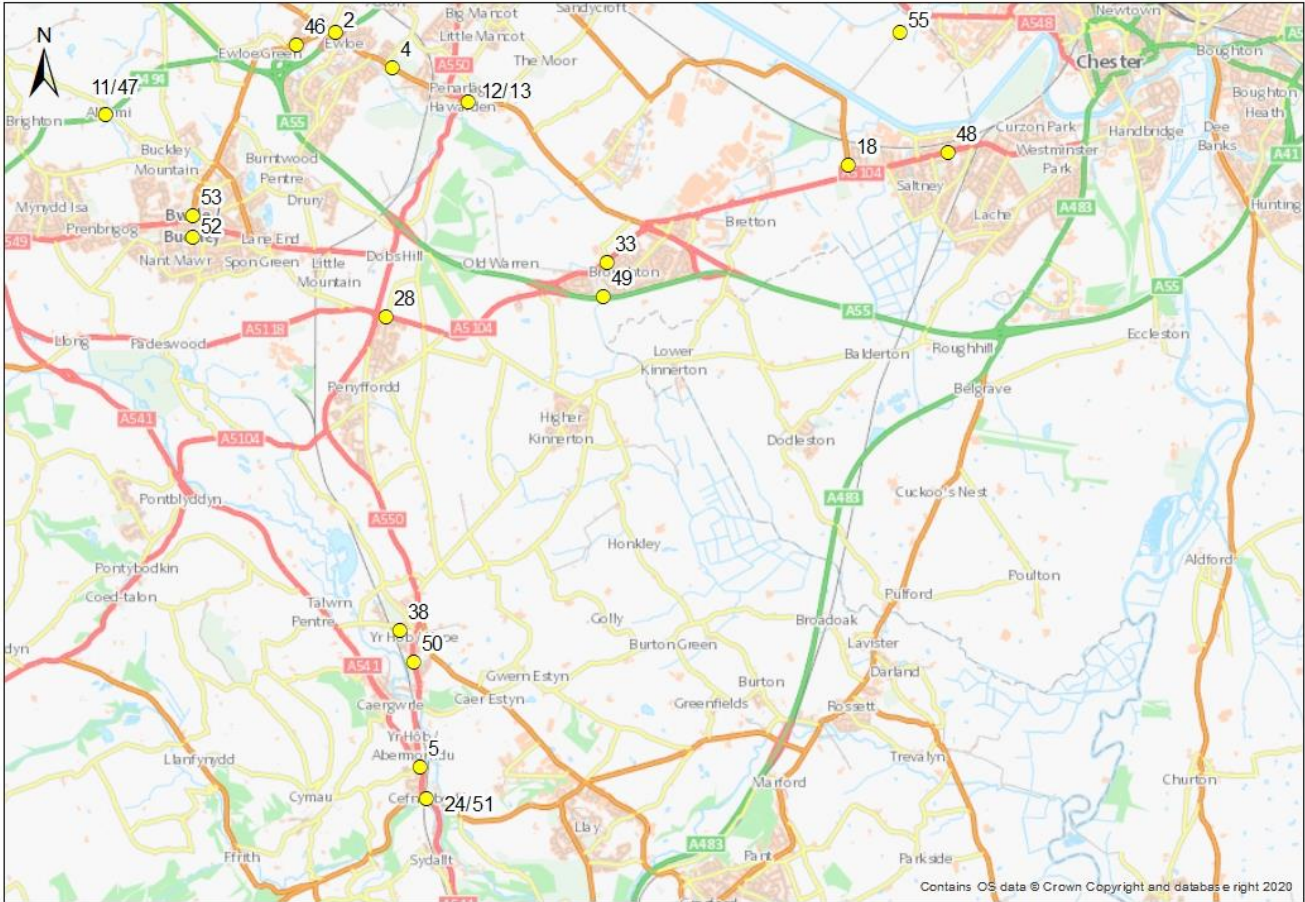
N

46 2
Ewloe Green Ewloe
Big Mancot
Little Mancot
Sandycroft
55
A548
Newtown
Chester
Boughton
11/47
Brighton Alltami
A494
4
A550
The Moor
Penarlâg Hawarden 12/13
A55
Buckley Mountain
Burntwood Pentre
Drury
Curzon Park
Handbridge
Westminster Park
Boughton Heath
Dee Banks
A41
18
48
A5104
Saltney
Lache
A483
Hunting
Mynydd Isa
Prenbrigog
53
Bwcle Buckley
52
Lane End
A549
Nant Mawr
Spon Green
Little Mountain
Dobs Hill
Old Warren
33
Broughton
49
Bretton
28
A5118
A5104
A55
A55
Eccleston
Llong
Padeswood
Lower Kinnerton
Balderton
Roughhill
Belgrave
Penyffordd
Higher Kinnerton
A541
A5104
Dodleston
Cuckoo's Nest
A483
A550
Pontblyddyn
Honkley
Poulton
Aldford
Pontybodkin
Coed-talon
Pulford
Talwrn Pentre
38
Yr Hob Hope
50
Golly
Broadoak
Lavister
Burton Green
Darland
dyn
A541
Gwern Estyn
Caer Estyn
Burton
Caergwrle
Greenfields
Rossett
Yr Hôb/ Abermorddu
5
Llanfynydd
Trevalyn
Marford
Churton
Cymau
Cefn-y-bedd
24/51
Llay
Ffrith
A483
Sydallt
Pant
Parkside
Contains OS data © Crown Copyright and database right 2020